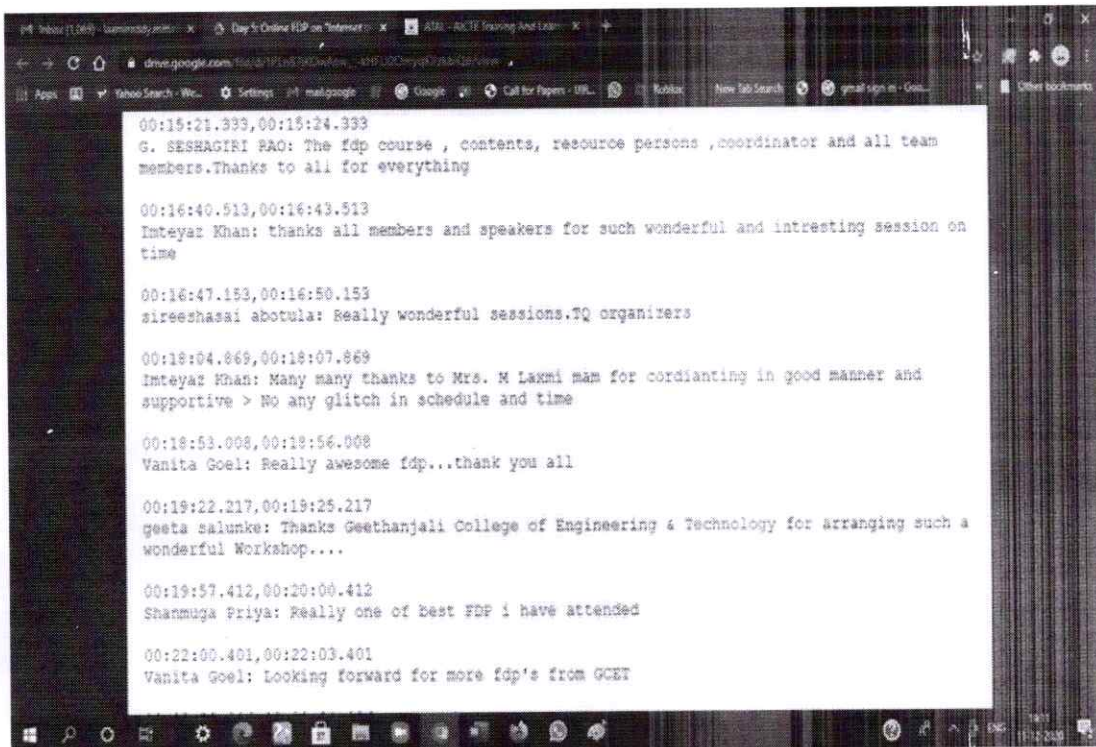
Inbox (1,049) - laxmireddy.asinw... × Day 5: Online FDP on 'Internet o... × ATAL - AICTE Training And Learn... ×

drive.google.com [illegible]

Apps Yahoo Search - We... Settings mailgoogle Google Call for Papers - IJR... Roblox New Tab Search gmail sign in - Goo... Other bookmarks

00:15:21.333,00:15:24.333
G. SESHAGIRI RAO: The fdp course , contents, resource persons ,coordinator and all team members.Thanks to all for everything

00:16:40.513,00:16:43.513
Imteyaz Khan: thanks all members and speakers for such wonderful and intresting session on time

00:16:47.153,00:16:50.153
sireeshasai abotula: Really wonderful sessions.TQ organizers

00:18:04.869,00:18:07.869
Imteyaz Khan: Many many thanks to Mrs. M Laxmi mam for cordianting in good manner and supportive > No any glitch in schedule and time

00:18:53.008,00:18:56.008
Vanita Goel: Really awesome fdp...thank you all

00:19:22.217,00:19:25.217
geeta salunke: Thanks Geethanjali College of Engineering & Technology for arranging such a wonderful Workshop....

00:19:57.412,00:20:00.412
Shanmuga Priya: Really one of best FDP i have attended

00:22:00.401,00:22:03.401
Vanita Goel: Looking forward for more fdp's from GCET

ENG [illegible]